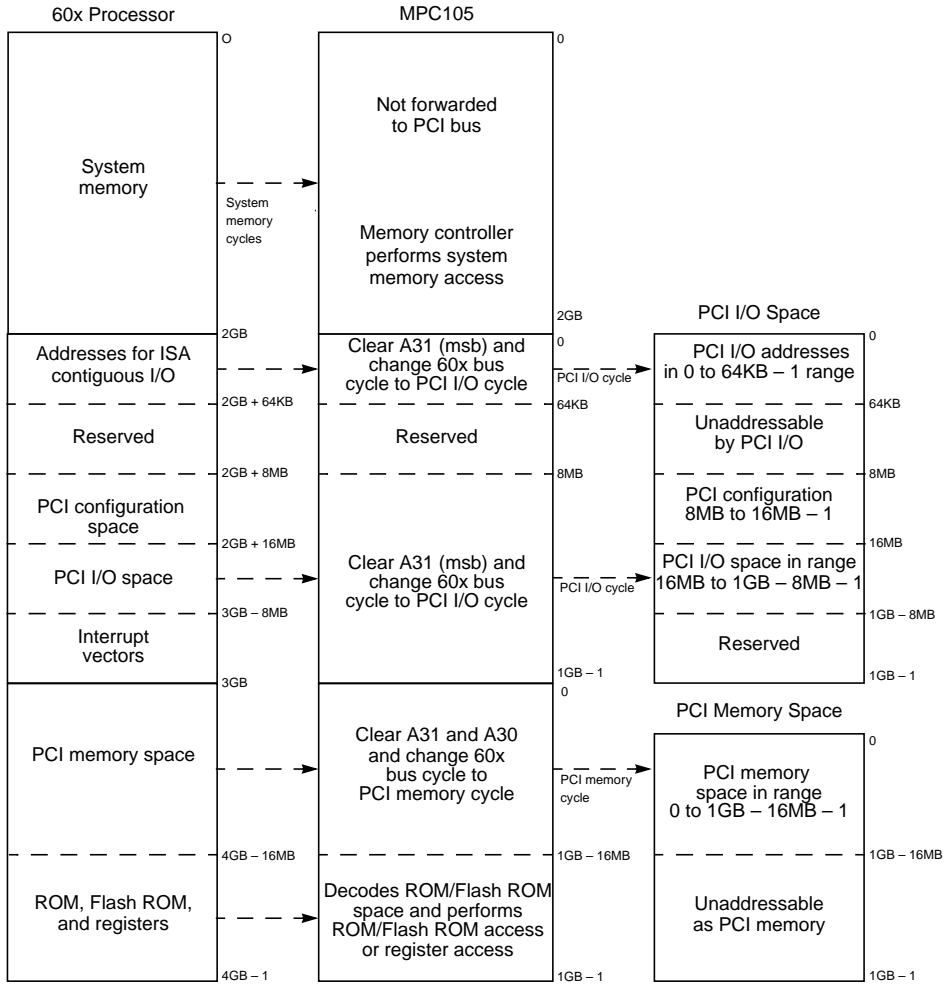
60x Processor

MPC105

O

0

System memory

System memory cycles

Not forwarded to PCI bus

Memory controller performs system memory access

2GB

2GB

PCI I/O Space

0

0

Addresses for ISA contiguous I/O

Clear A31 (msb) and change 60x bus cycle to PCI I/O cycle

PCI I/O cycle

PCI I/O addresses in 0 to 64KB – 1 range

2GB + 64KB

64KB

64KB

Reserved

Reserved

Unaddressable by PCI I/O

2GB + 8MB

8MB

8MB

PCI configuration space

PCI configuration 8MB to 16MB – 1

2GB + 16MB

16MB

PCI I/O space

Clear A31 (msb) and change 60x bus cycle to PCI I/O cycle

PCI I/O cycle

PCI I/O space in range 16MB to 1GB – 8MB – 1

3GB – 8MB

1GB – 8MB

Interrupt vectors

Reserved

3GB

1GB – 1

1GB – 1

0

PCI Memory Space

0

PCI memory space

Clear A31 and A30 and change 60x bus cycle to PCI memory cycle

PCI memory cycle

PCI memory space in range 0 to 1GB – 16MB – 1

4GB – 16MB

1GB – 16MB

1GB – 16MB

ROM, Flash ROM, and registers

Decodes ROM/Flash ROM space and performs ROM/Flash ROM access or register access

Unaddressable as PCI memory

4GB – 1

1GB – 1

1GB – 1